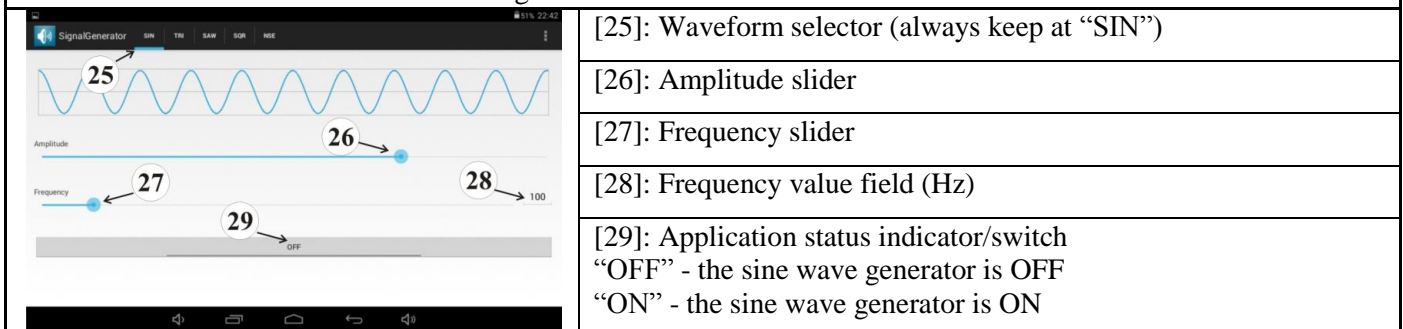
51% 22:42
SignalGenerator SIN TRI SAW SQR NSE

25
Amplitude
26
Frequency
27
28
100
29
OFF

| [25]: Waveform selector (always keep at “SIN”) |
|---|
| [26]: Amplitude slider |
| [27]: Frequency slider |
| [28]: Frequency value field (Hz) |
| [29]: Application status indicator/switch “OFF” - the sine wave generator is OFF “ON” - the sine wave generator is ON |